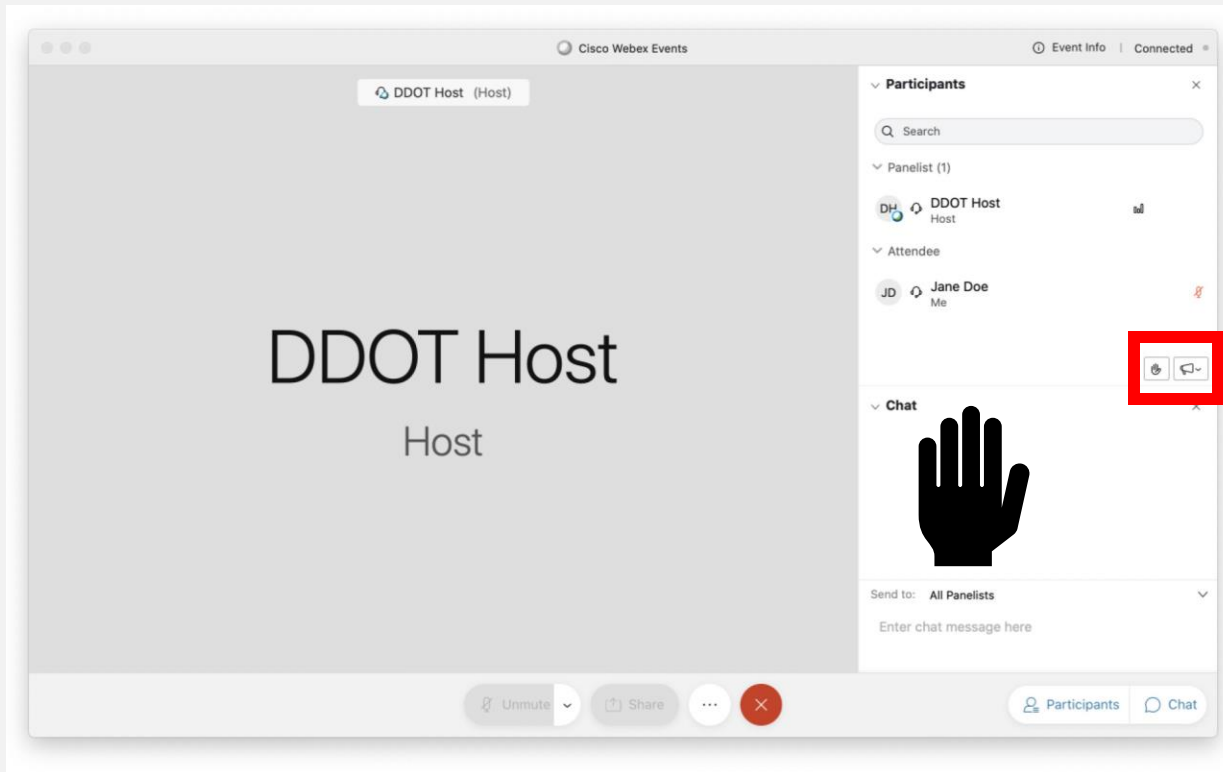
Cisco Webex Events

Event Info | Connected

DDOT Host (Host)

DDOT Host

Host

Participants

Search

Panelist (1)

DH DDOT Host
Host

Attendee

JD Jane Doe
Me

Chat

Send to: All Panelists

Enter chat message here

Unmute

Share

Participants

Chat